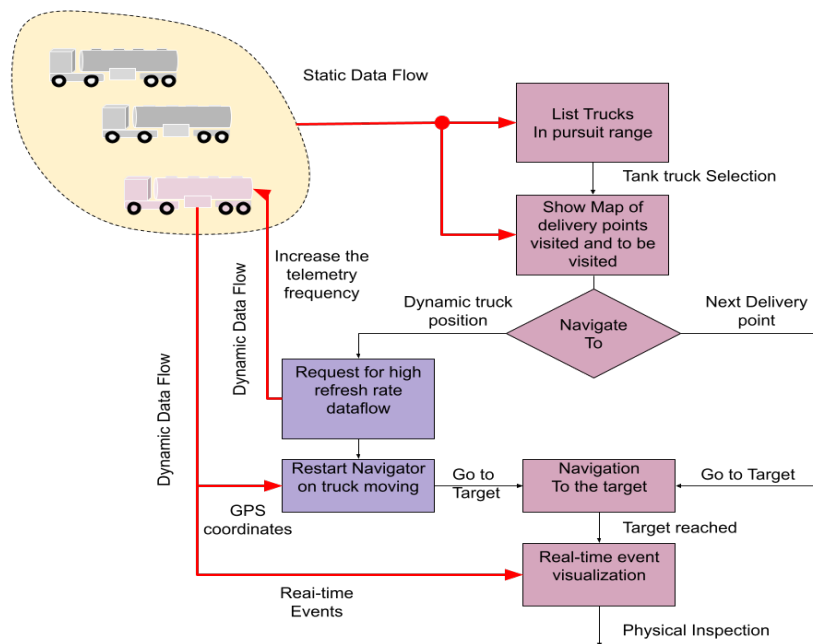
Static Data Flow

List Trucks In pursuit range

Tank truck Selection

Show Map of delivery points visited and to be visited

Increase the telemetry frequency

Dynamic Data Flow

Dynamic truck position

Navigate To

Next Delivery point

Dynamic Data Flow

Request for high refresh rate dataflow

Restart Navigator on truck moving

Go to Target

Navigation To the target

Go to Target

GPS coordinates

Target reached

Real-time event visualization

Reai-time Events

Physical Inspection